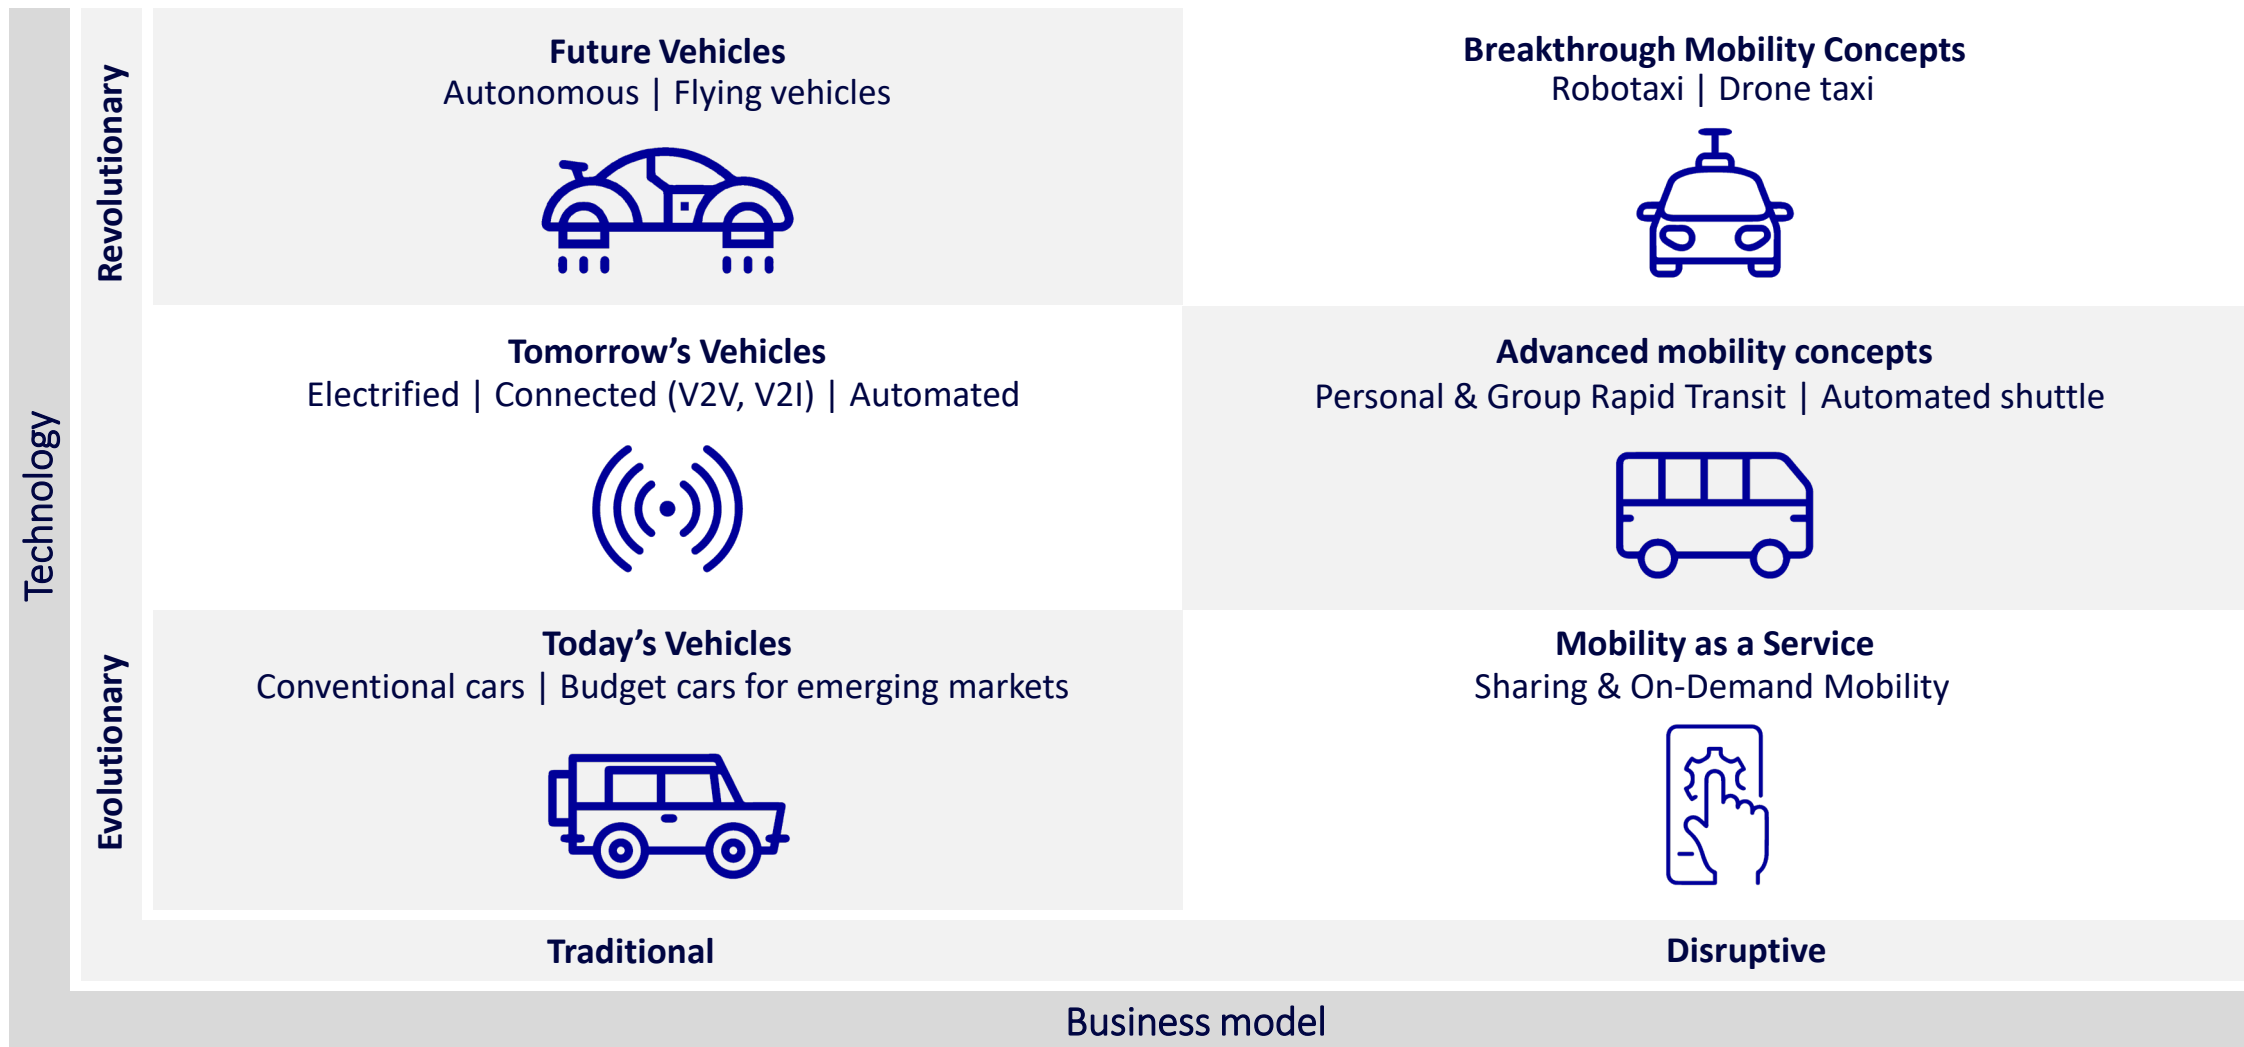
Technology

Revolutionary

Future Vehicles
Autonomous | Flying vehicles

Breakthrough Mobility Concepts
Robotaxi | Drone taxi

Tomorrow’s Vehicles
Electrified | Connected (V2V, V2I) | Automated

Advanced mobility concepts
Personal & Group Rapid Transit | Automated shuttle

Evolutionary

Today’s Vehicles
Conventional cars | Budget cars for emerging markets

Mobility as a Service
Sharing & On-Demand Mobility

Traditional

Disruptive

Business model